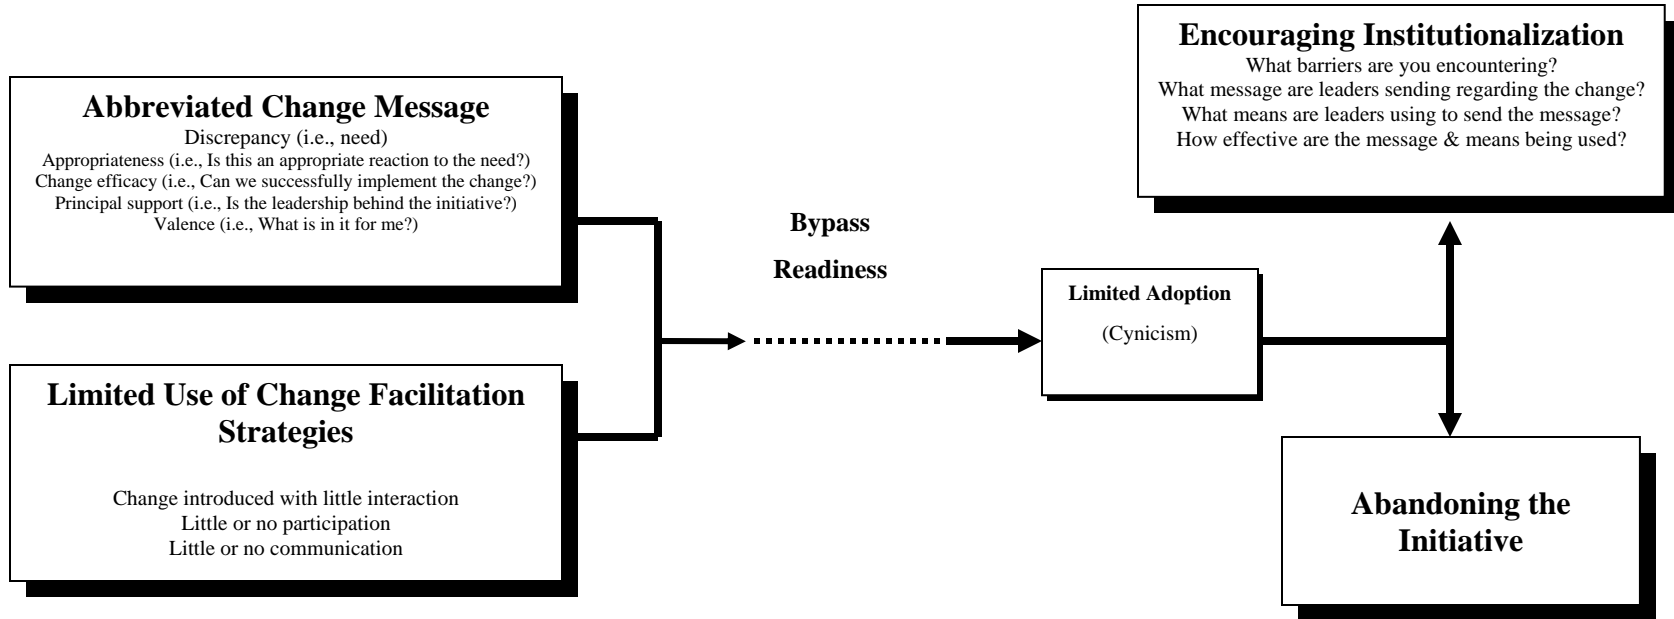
Abbreviated Change Message
Discrepancy (i.e., need)
Appropriateness (i.e., Is this an appropriate reaction to the need?)
Change efficacy (i.e., Can we successfully implement the change?)
Principal support (i.e., Is the leadership behind the initiative?)
Valence (i.e., What is in it for me?)

Limited Use of Change Facilitation Strategies

Change introduced with little interaction
Little or no participation
Little or no communication

Bypass

Readiness

Limited Adoption

(Cynicism)

Encouraging Institutionalization
What barriers are you encountering?
What message are leaders sending regarding the change?
What means are leaders using to send the message?
How effective are the message & means being used?

Abandoning the Initiative